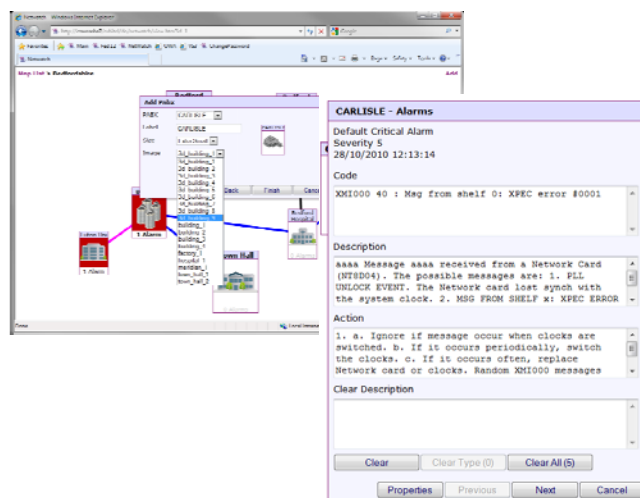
CARLISLE - Alarms

Default Critical Alarm
Severity 5
28/10/2010 12:13:14

Code

XMI000 40 : Msg from shelf 0: XPEC error #0001

Description

aaaa Message aaaa received from a Network Card (NT8D04). The possible messages are: 1. PLL UNLOCK EVENT. The Network card lost synch with the system clock. 2. MSG FROM SHELF x: XPEC ERROR

Action

1. a. Ignore if message occur when clocks are switched. b. If it occurs periodically, switch the clocks. c. If it occurs often, replace Network card or clocks. Random XMI000 messages

Clear Description

Clear | Clear Type (0) | Clear All (5)

Properties | Previous | Next | Cancel

Add Node

CARLISLE

1 Alarm

Town Hall

Done